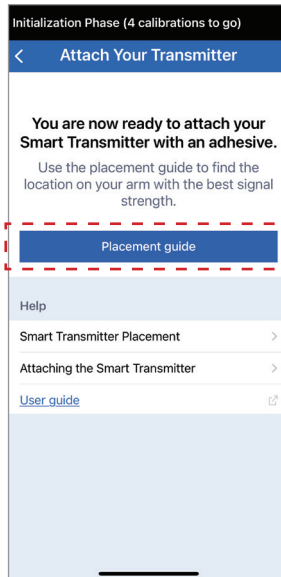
Initialization Phase (4 calibrations to go)

Attach Your Transmitter

You are now ready to attach your Smart Transmitter with an adhesive.

Use the placement guide to find the location on your arm with the best signal strength.

Placement guide

Help

Smart Transmitter Placement

Attaching the Smart Transmitter

User guide